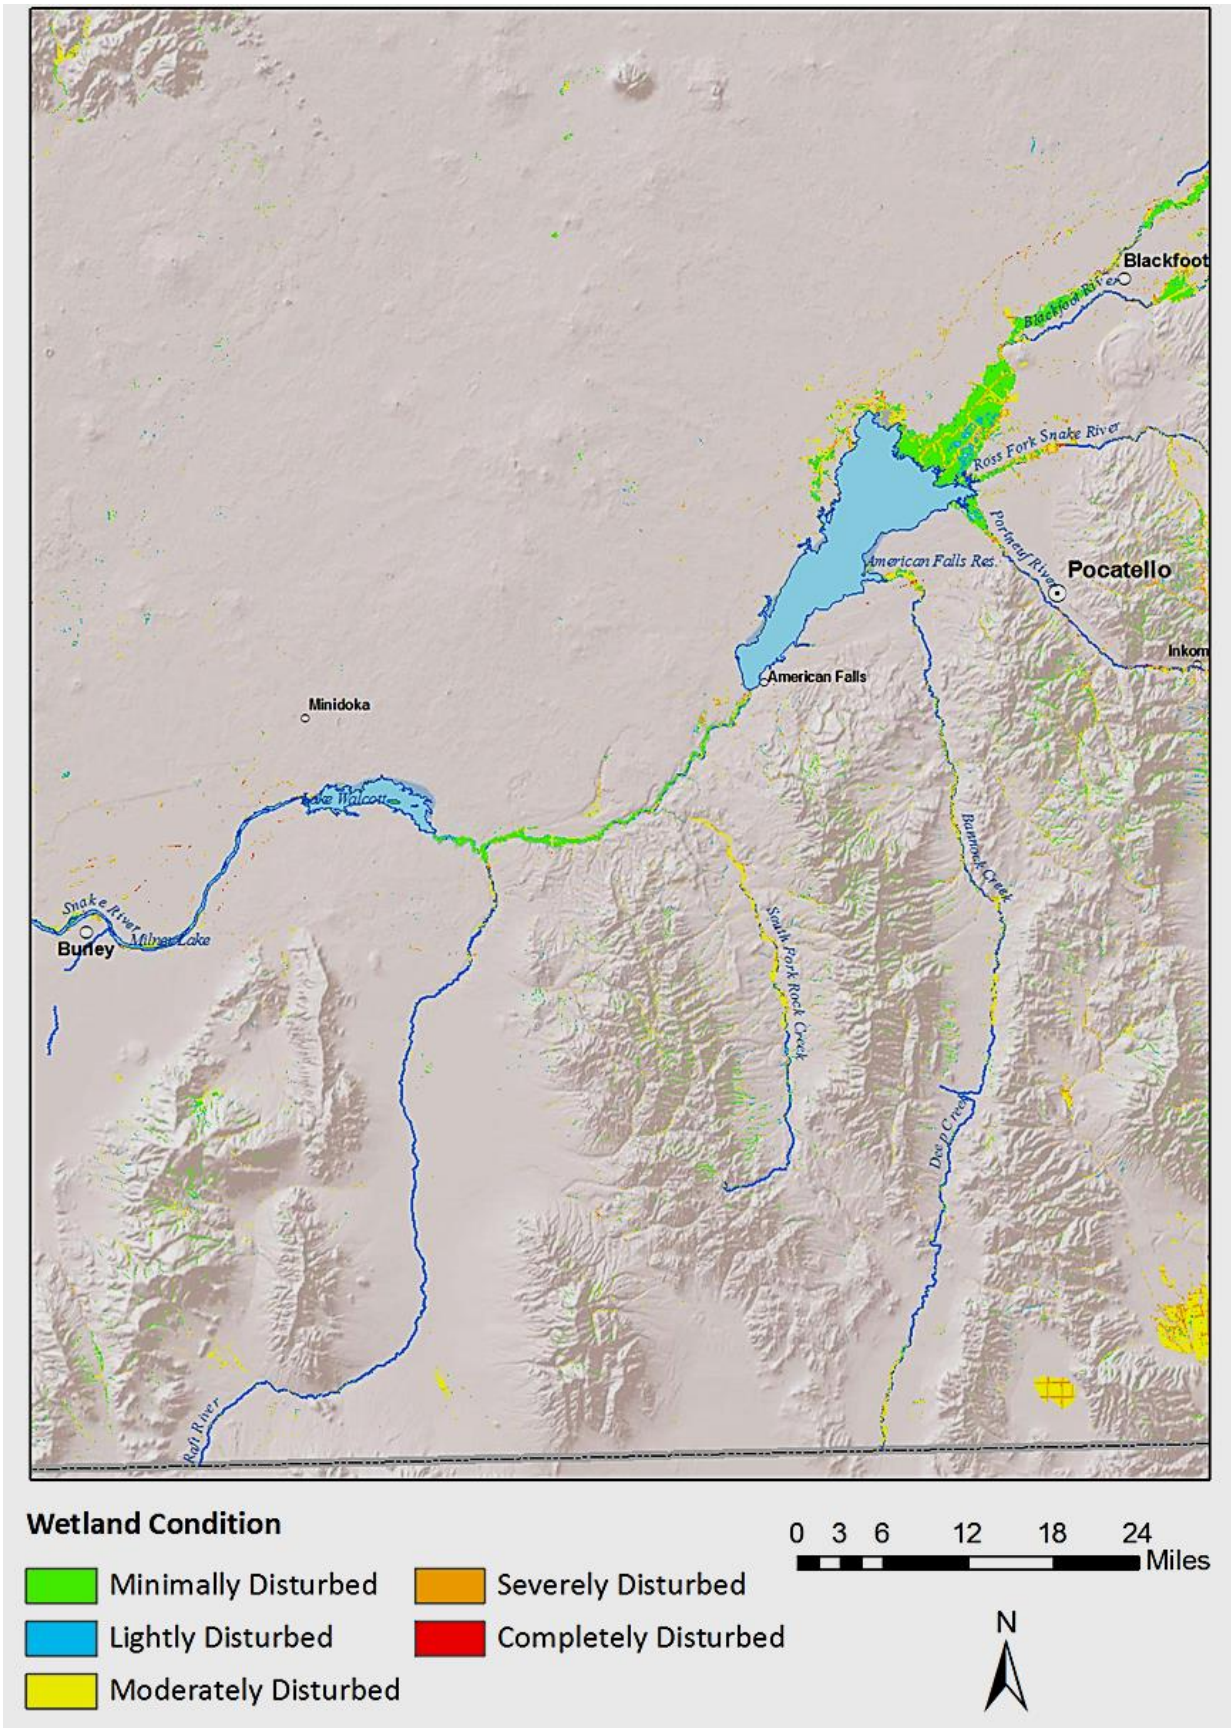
Blackfoot
Blackfoot River
Ross Fork Snake River
Portneuf River
Pocatello
American Falls Res.
Inkom
American Falls
Minidoka
Lake Walcott
Snake River
Burley
Milner Lake
Bannock Creek
South Fork Rock Creek
Deep Creek
Raft River

Wetland Condition
Minimally Disturbed
Lightly Disturbed
Moderately Disturbed
Severely Disturbed
Completely Disturbed

0 3 6 12 18 24 Miles

N